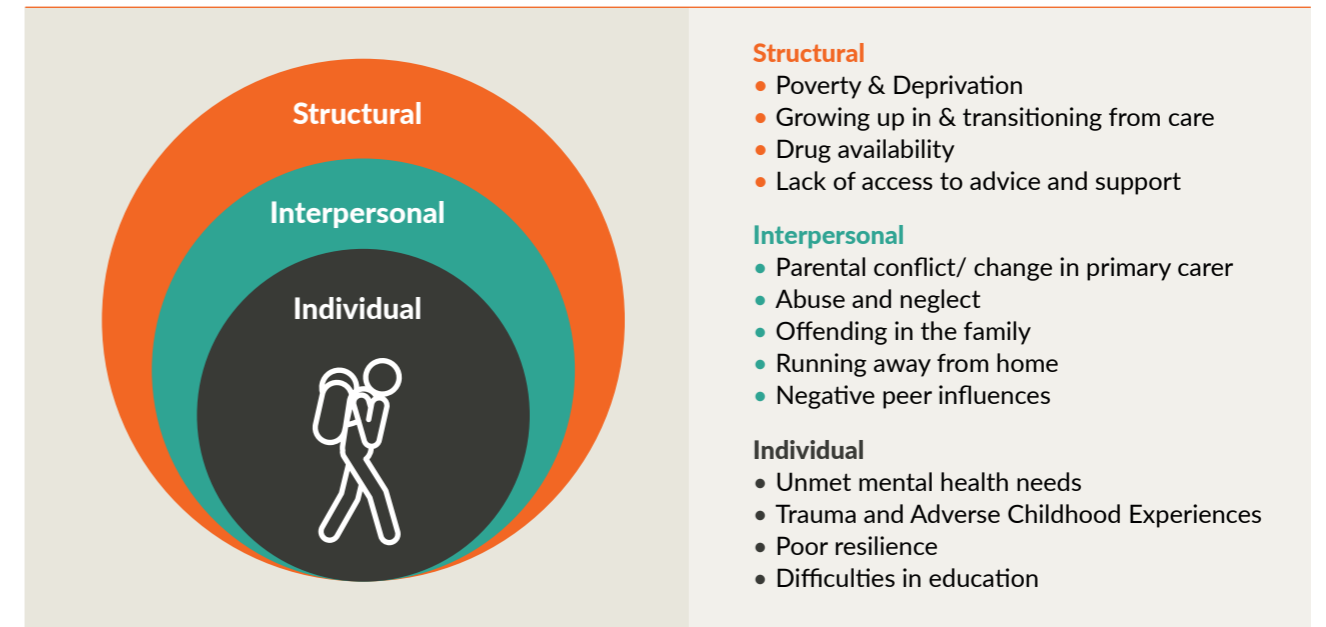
Structural

Interpersonal

Individual

Structural
• Poverty & Deprivation
• Growing up in & transitioning from care
• Drug availability
• Lack of access to advice and support

Interpersonal
• Parental conflict/ change in primary carer
• Abuse and neglect
• Offending in the family
• Running away from home
• Negative peer influences

Individual
• Unmet mental health needs
• Trauma and Adverse Childhood Experiences
• Poor resilience
• Difficulties in education